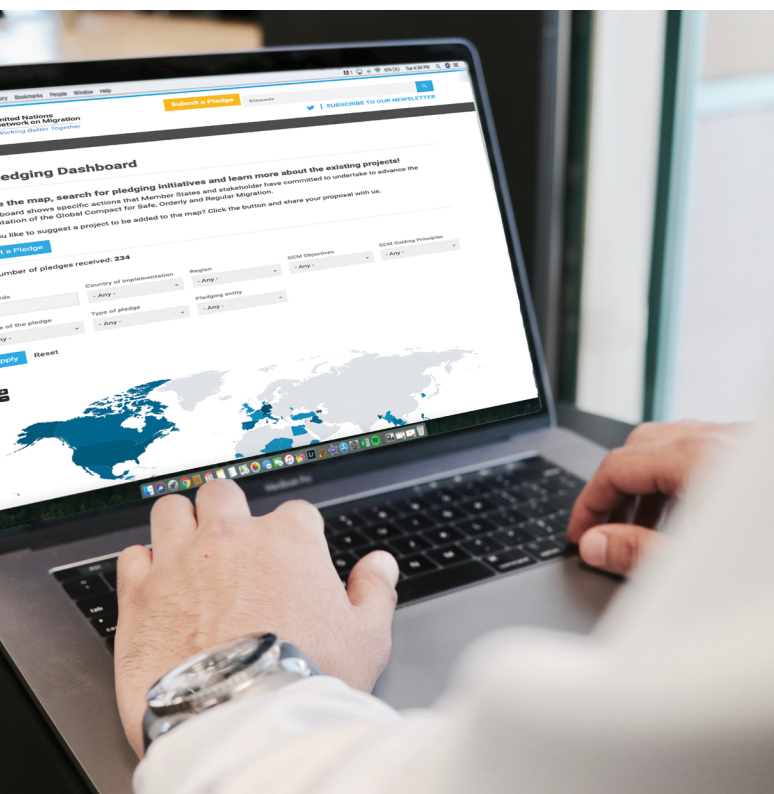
ory Bookmarks People Window Help

Tue 4:56 PM

Submit a Pledge

Keywords

SUBSCRIBE TO OUR NEWSLETTER

nited Nations
etwork on Migration
Working Better Together

ledging Dashboard

the map, search for pledging initiatives and learn more about the existing projects!

board shows specific actions that Member States and stakeholder have committed to undertake to advance the
ntation of the Global Compact for Safe, Orderly and Regular Migration.

ou like to suggest a project to be added to the map? Click the button and share your proposal with us.

t a Pledge

umber of pledges received: 234

rds

Country of implementation
- Any -

Region
- Any -

GCM Objectives
- Any -

GCM Guiding Principles
- Any -

e of the pledge
ny -

Type of pledge
- Any -

Pledging entity
- Any -

pply

Reset

MacBook Pro